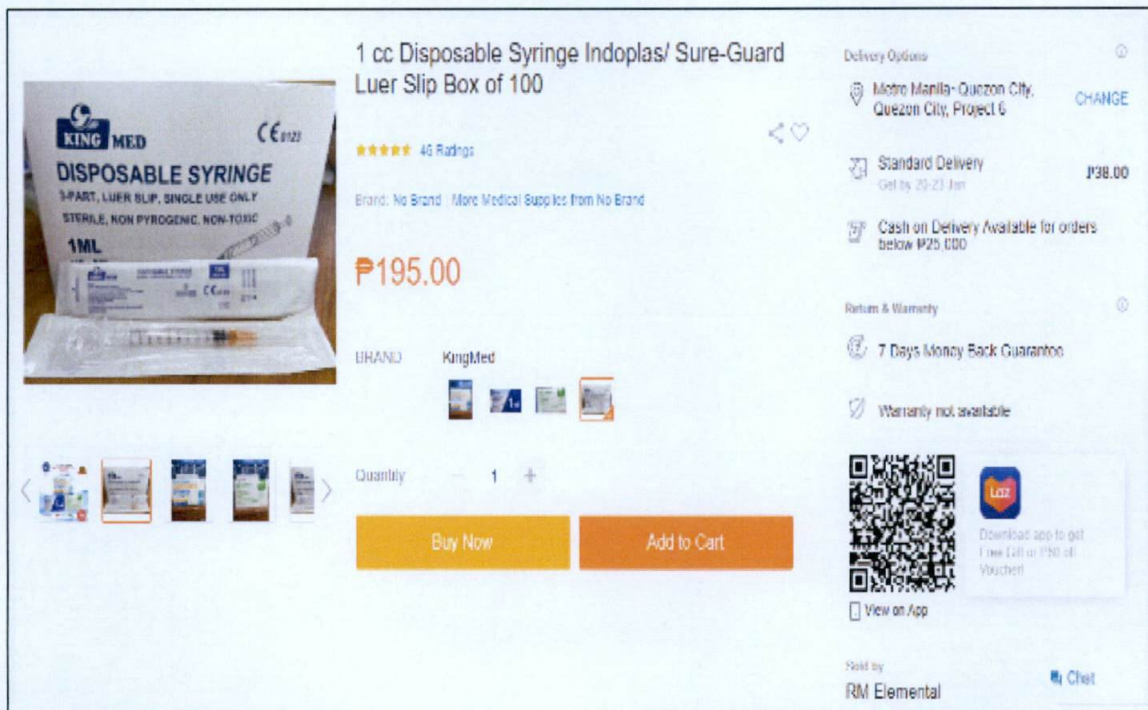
KING MED
$C\epsilon_{0123}$
DISPOSABLE SYRINGE
3-PART, LUER SLIP, SINGLE USE ONLY
STERILE, NON PYROGENIC, NON-TOXIC
1ML

1 cc Disposable Syringe Indoplas/ Sure-Guard Luer Slip Box of 100

★★★★★ 46 Ratings

Brand: No Brand | More Medical Supplies from No Brand

₱195.00

BRAND KingMed

Quantity − 1 +

Buy Now

Add to Cart

Delivery Options

Metro Manila- Quezon City, Quezon City, Project 6

CHANGE

Standard Delivery
Get by 20-23 Jan

₱38.00

Cash on Delivery Available for orders below ₱25,000

Return & Warranty

7 Days Money Back Guarantee

Warranty not available

Laz

Download app to get Free Gift or ₱50 off Voucher!

View on App

Sold by

RM Elemental

Chat